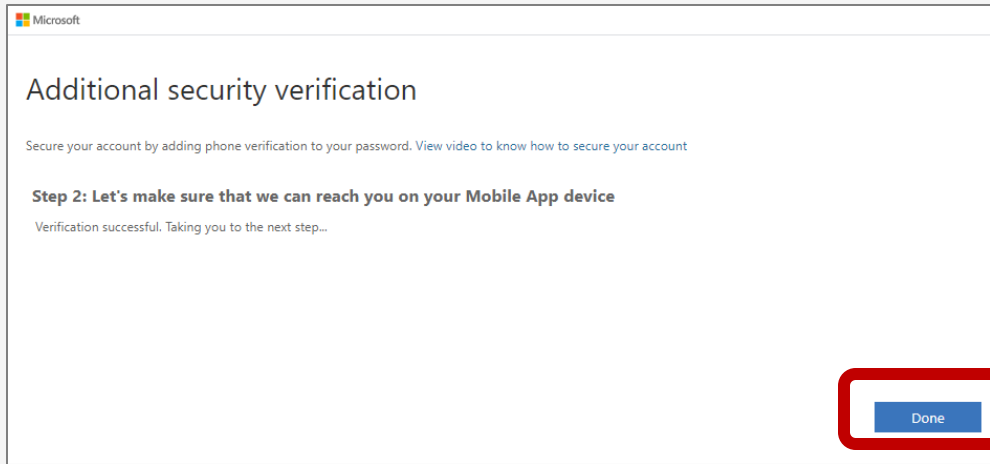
Microsoft

Additional security verification

Secure your account by adding phone verification to your password. View video to know how to secure your account

Step 2: Let's make sure that we can reach you on your Mobile App device

Verification successful. Taking you to the next step...

Done